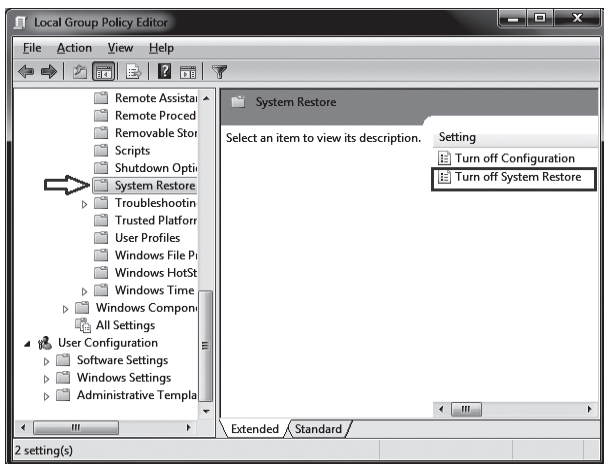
Local Group Policy Editor

File Action View Help

Remote Assistar
Remote Proced
Removable Stor
Scripts
Shutdown Optic
System Restore
Troubleshootin
Trusted Platforr
User Profiles
Windows File Pr
Windows HotSt
Windows Time
Windows Compon
All Settings
User Configuration
Software Settings
Windows Settings
Administrative Templa

System Restore

Select an item to view its description.

Setting
Turn off Configuration
Turn off System Restore

Extended Standard

2 setting(s)